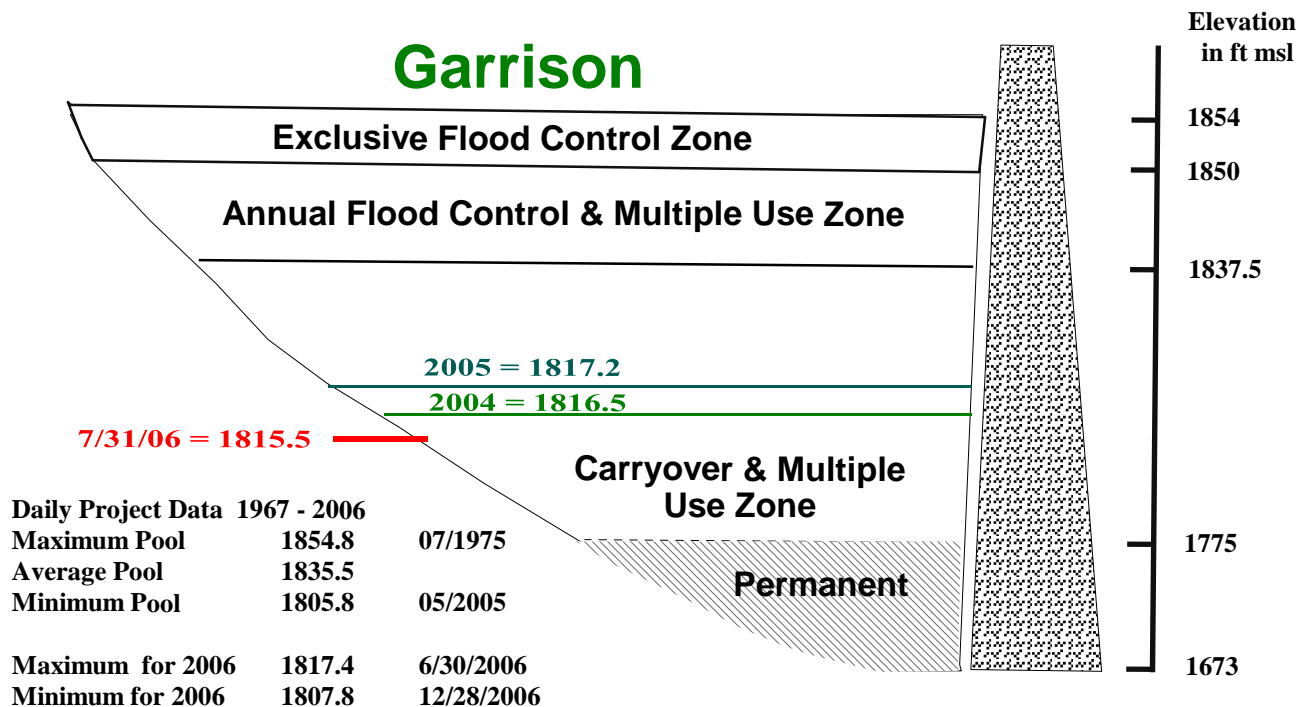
Garrison

Elevation in ft msl

Exclusive Flood Control Zone

1854

1850

Annual Flood Control & Multiple Use Zone

1837.5

2005 = 1817.2

2004 = 1816.5

7/31/06 = 1815.5

Carryover & Multiple Use Zone

1775

Permanent

1673

| Daily Project Data 1967 - 2006 | | |
|---|---|---|
| Maximum Pool | 1854.8 | 07/1975 |
| Average Pool | 1835.5 | |
| Minimum Pool | 1805.8 | 05/2005 |
| | | |
| Maximum for 2006 | 1817.4 | 6/30/2006 |
| Minimum for 2006 | 1807.8 | 12/28/2006 |